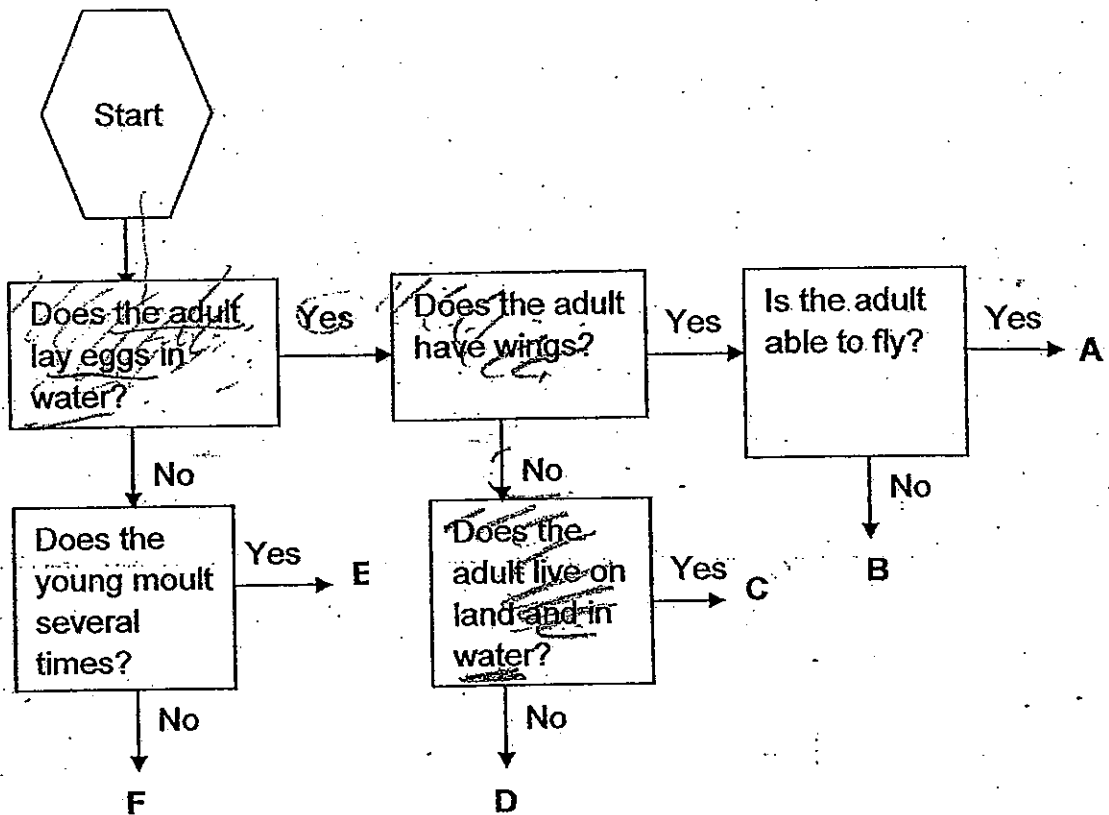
Start

Does the adult lay eggs in water?

Yes

Does the adult have wings?

Yes

Is the adult able to fly?

Yes

A

No

B

No

Does the adult live on land and in water?

Yes

C

No

D

No

Does the young moult several times?

Yes

E

No

F